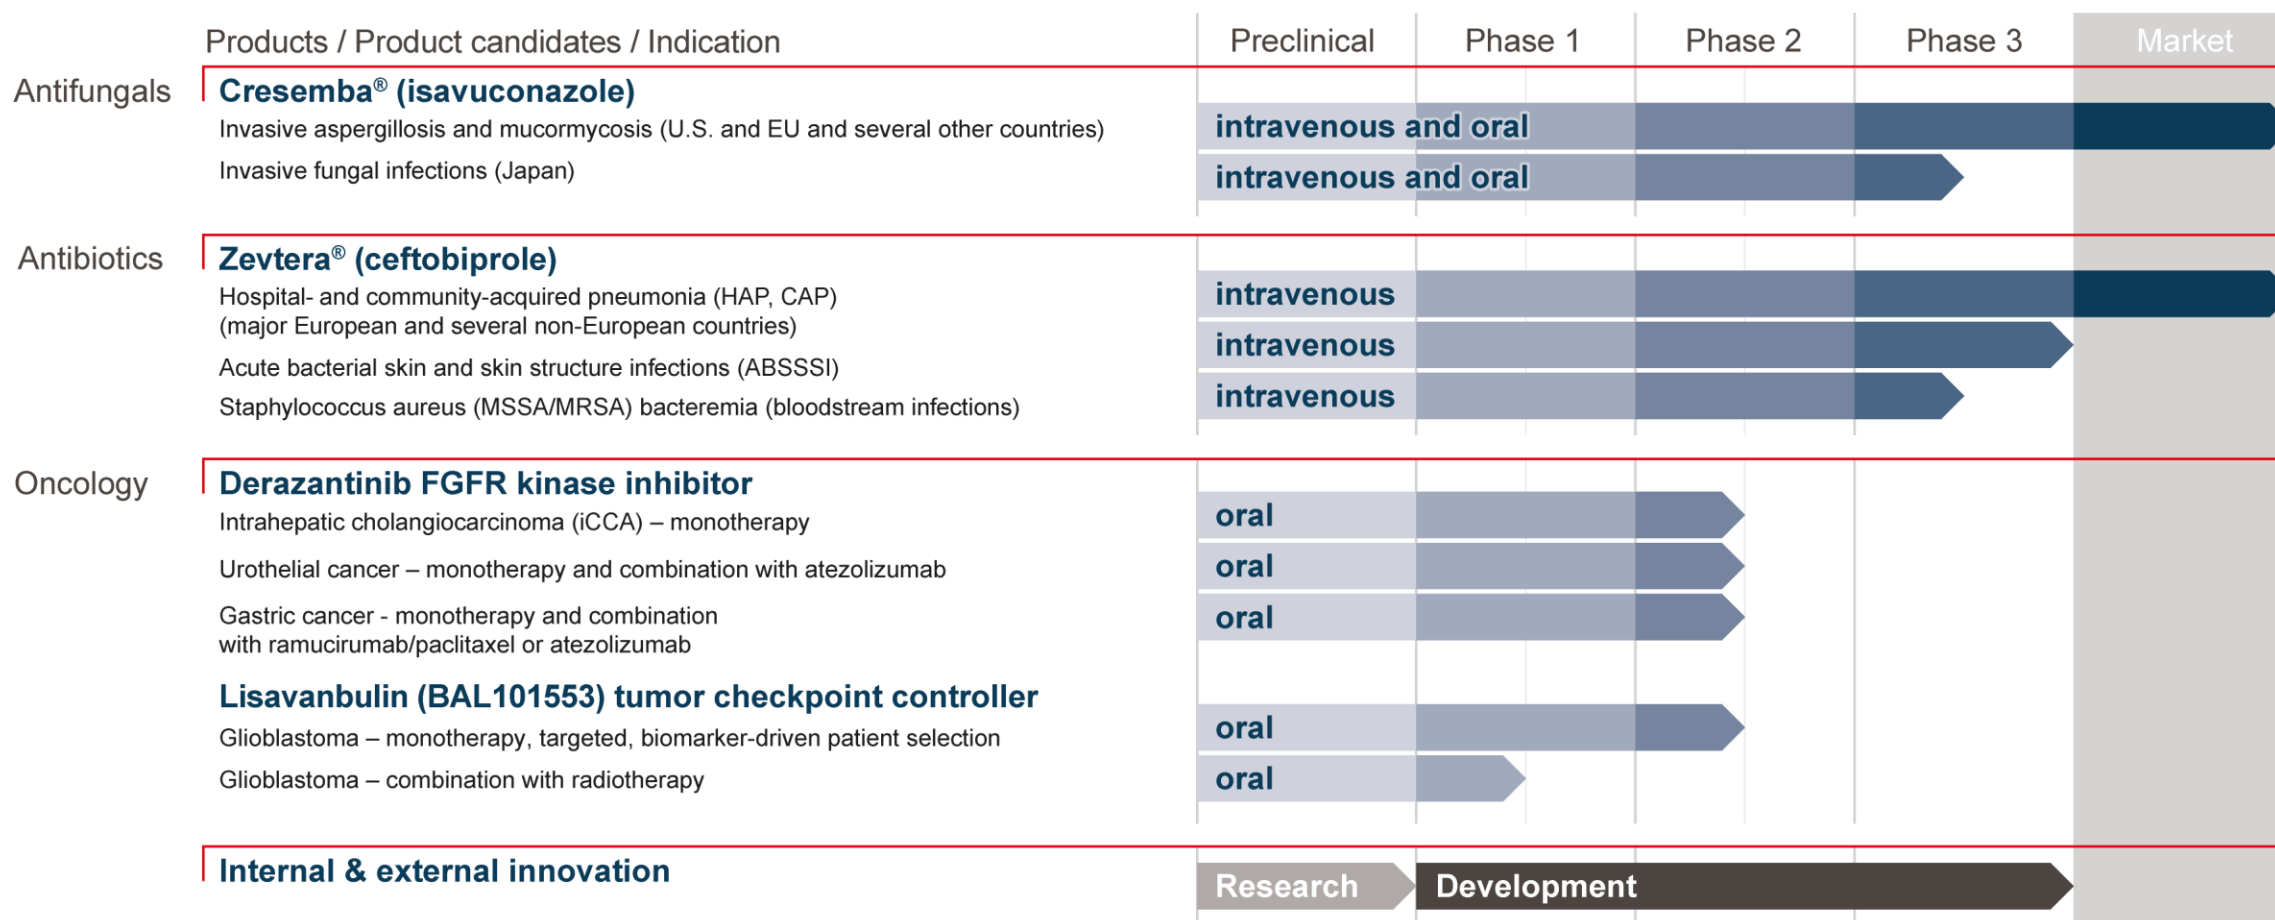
| | Products / Product candidates / Indication | Preclinical | Phase 1 | Phase 2 | Phase 3 | Market |
|---|---|---|---|---|---|---|

Antifungals

Cresemba® (isavuconazole)

Invasive aspergillosis and mucormycosis (U.S. and EU and several other countries) — intravenous and oral

Invasive fungal infections (Japan) — intravenous and oral

Antibiotics

Zevtera® (ceftobiprole)

Hospital- and community-acquired pneumonia (HAP, CAP) (major European and several non-European countries) — intravenous

Acute bacterial skin and skin structure infections (ABSSSI) — intravenous

Staphylococcus aureus (MSSA/MRSA) bacteremia (bloodstream infections) — intravenous

Oncology

Derazantinib FGFR kinase inhibitor

Intrahepatic cholangiocarcinoma (iCCA) – monotherapy — oral

Urothelial cancer – monotherapy and combination with atezolizumab — oral

Gastric cancer - monotherapy and combination with ramucirumab/paclitaxel or atezolizumab — oral

Lisavanbulin (BAL101553) tumor checkpoint controller

Glioblastoma – monotherapy, targeted, biomarker-driven patient selection — oral

Glioblastoma – combination with radiotherapy — oral

Internal & external innovation — Research — Development